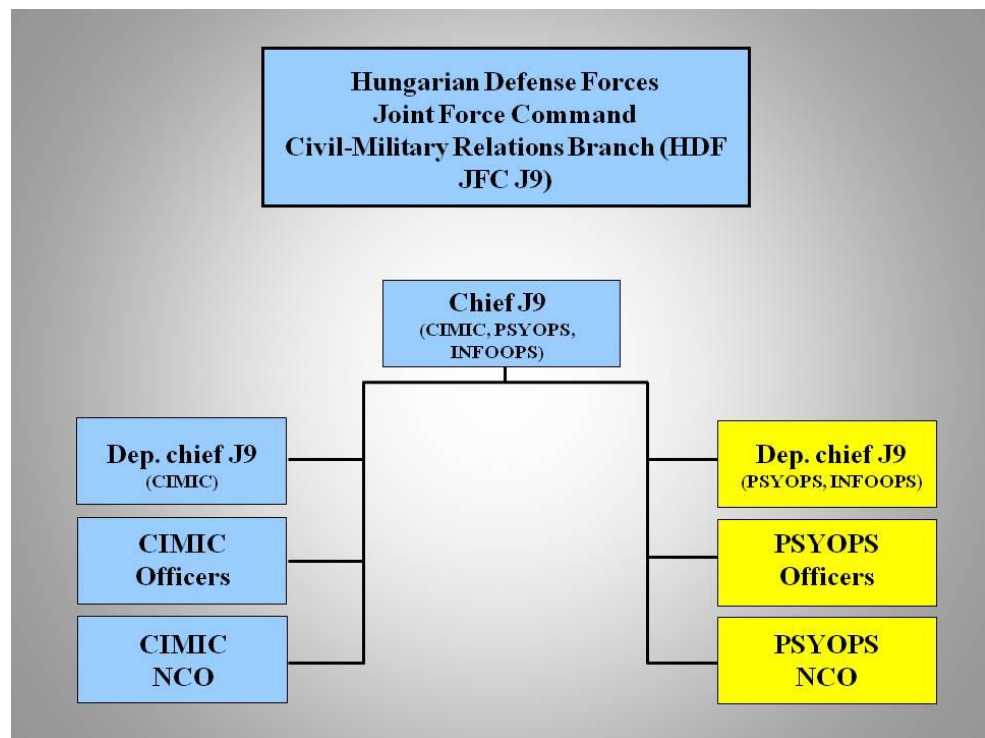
Hungarian Defense Forces
Joint Force Command
Civil-Military Relations Branch (HDF JFC J9)

Chief J9
(CIMIC, PSYOPS, INFOOPS)

Dep. chief J9
(CIMIC)

CIMIC
Officers

CIMIC
NCO

Dep. chief J9
(PSYOPS, INFOOPS)

PSYOPS
Officers

PSYOPS
NCO